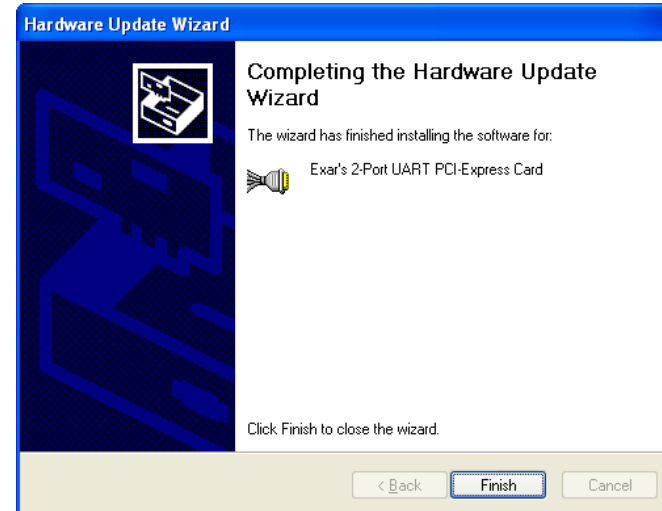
Hardware Update Wizard

Completing the Hardware Update Wizard

The wizard has finished installing the software for:

Exar's 2-Port UART PCI-Express Card

Click Finish to close the wizard.

< Back
Finish
Cancel